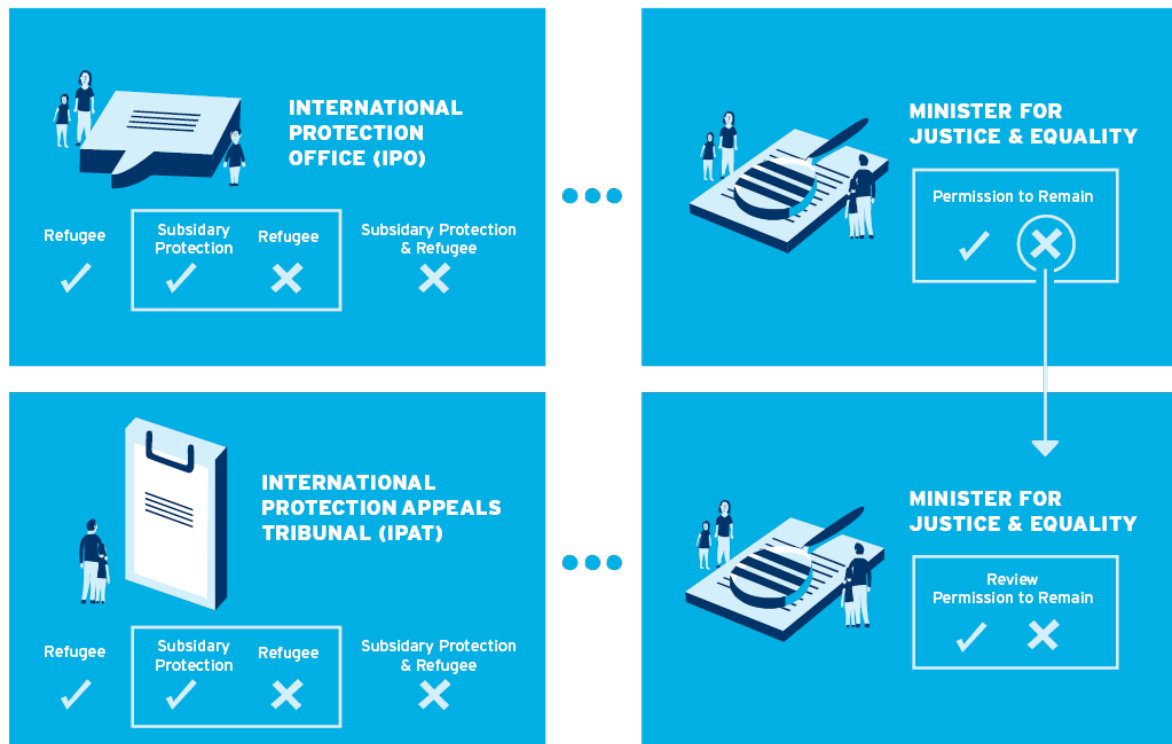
INTERNATIONAL PROTECTION OFFICE (IPO)

Refugee ✓

Subsidary Protection ✓ Refugee ✗

Subsidary Protection & Refugee ✗

MINISTER FOR JUSTICE & EQUALITY

Permission to Remain

✓ ✗

INTERNATIONAL PROTECTION APPEALS TRIBUNAL (IPAT)

Refugee ✓

Subsidary Protection ✓ Refugee ✗

Subsidary Protection & Refugee ✗

MINISTER FOR JUSTICE & EQUALITY

Review Permission to Remain

✓ ✗